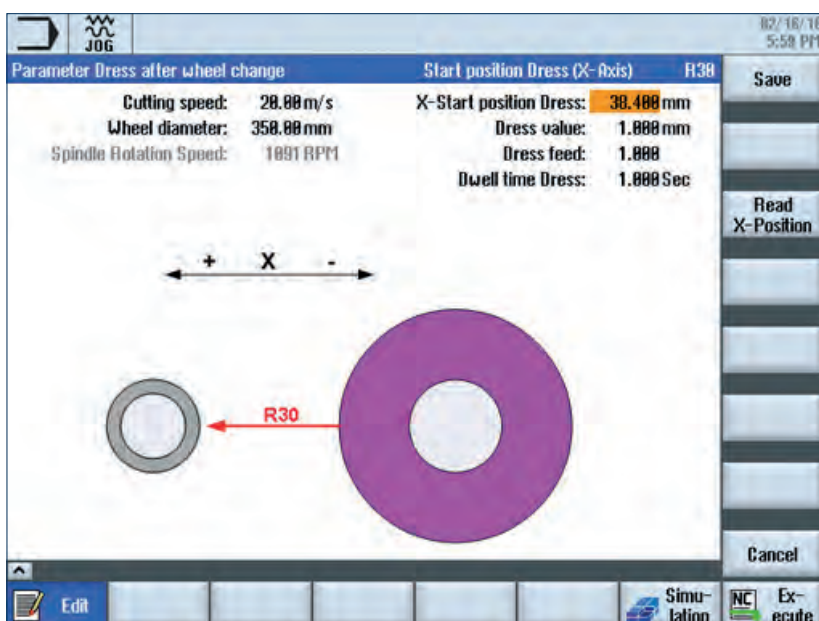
JOG

02/16/16
5:59 PM

Parameter Dress after wheel change

Start position Dress (X-Axis) R30

Save

Cutting speed: 20.00 m/s
Wheel diameter: 350.00 mm
Spindle Rotation Speed: 1091 RPM

X-Start position Dress: 30.400 mm
Dress value: 1.000 mm
Dress feed: 1.000
Dwell time Dress: 1.000 Sec

Read X-Position

+ X -

R30

Cancel

Edit

Simu-lation

NC Ex-ecute